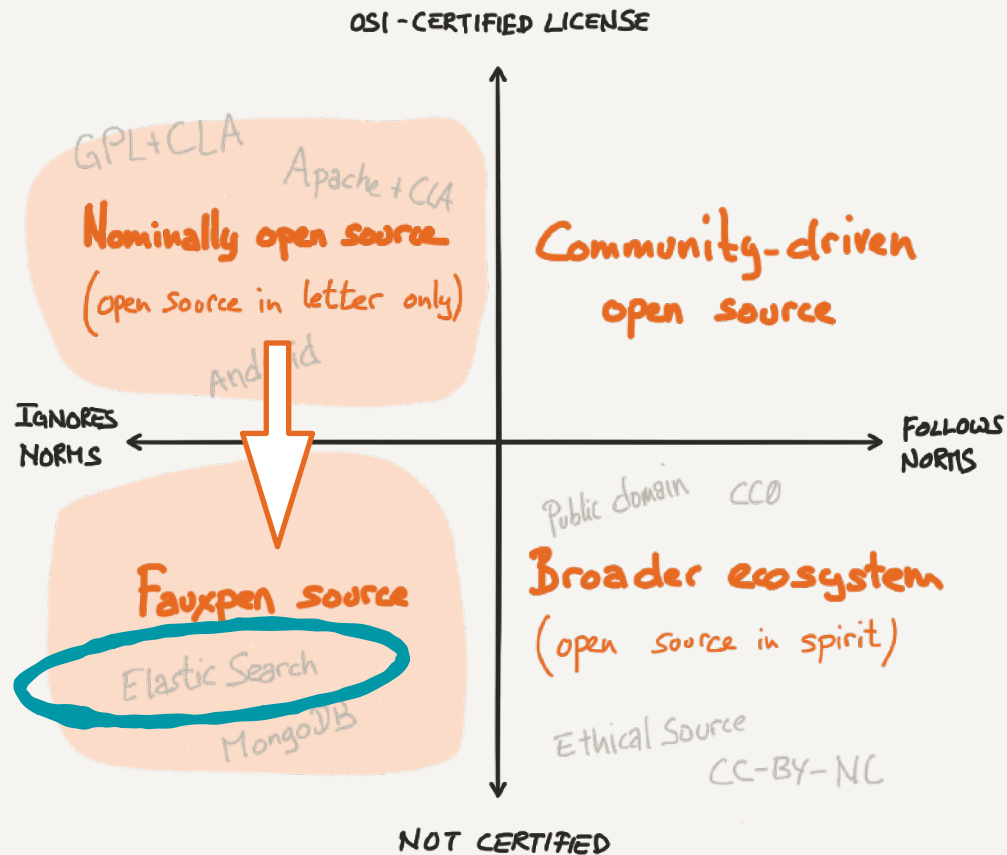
OSI-CERTIFIED LICENSE

GPL+CLA

Apache+CLA

Nominally open source
(open source in letter only)

Android

Community-driven open source

IGNORES NORMS

FOLLOWS NORMS

Public domain

CC0

Fauxpen source

Broader ecosystem
(open source in spirit)

Elastic Search

MongoDB

Ethical Source

CC-BY-NC

NOT CERTIFIED